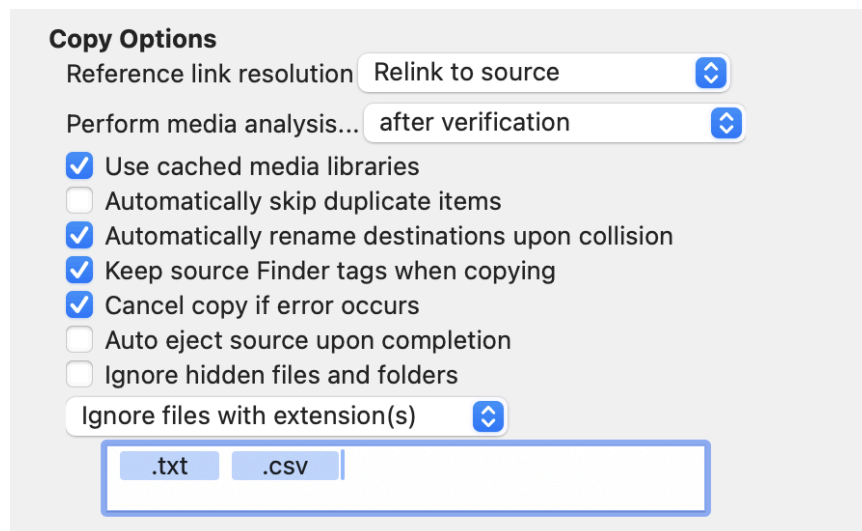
Copy Options

Reference link resolution Relink to source

Perform media analysis... after verification

Use cached media libraries

Automatically skip duplicate items

Automatically rename destinations upon collision

Keep source Finder tags when copying

Cancel copy if error occurs

Auto eject source upon completion

Ignore hidden files and folders

Ignore files with extension(s)

.txt .csv